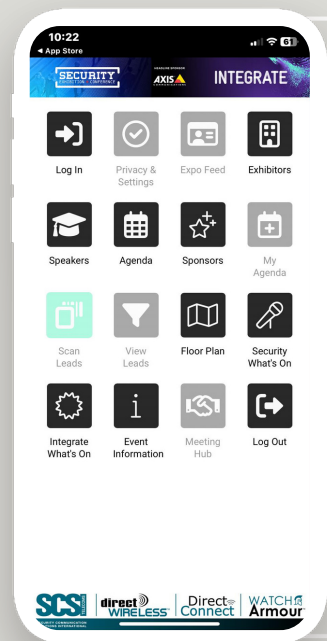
10:22
◂ App Store
61

SECURITY EXHIBITION · CONFERENCE
HEADLINE SPONSOR
AXIS COMMUNICATIONS
INTEGRATE

Log In
Privacy & Settings
Expo Feed
Exhibitors

Speakers
Agenda
Sponsors
My Agenda

Scan Leads
View Leads
Floor Plan
Security What's On

Integrate What's On
Event Information
Meeting Hub
Log Out

SCS SECURITY COMMUNICATION SYSTEMS INTERNATIONAL
direct WIRELESS
Direct Connect
WATCH Armour